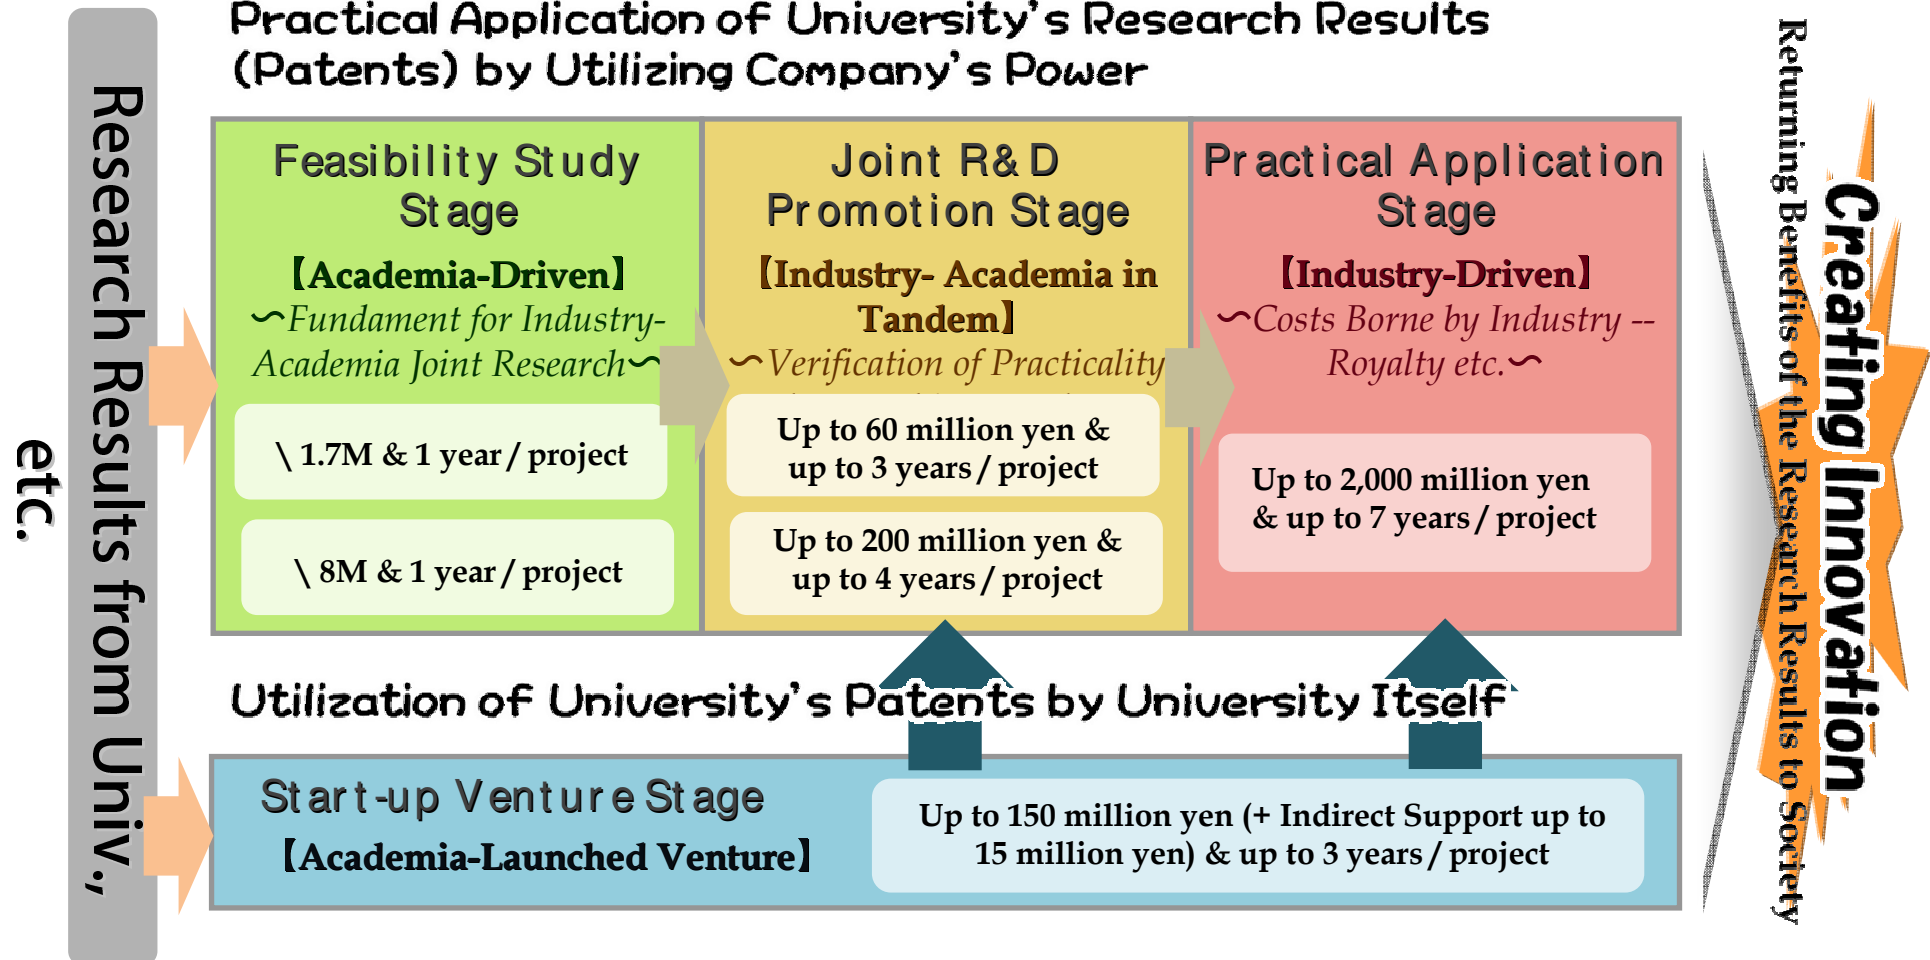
Research Results from Univ., etc.

Practical Application of University's Research Results (Patents) by Utilizing Company's Power

Feasibility Study Stage
【Academia-Driven】
〜Fundament for Industry-Academia Joint Research〜

\ 1.7M & 1 year / project

\ 8M & 1 year / project

Joint R&D Promotion Stage
【Industry- Academia in Tandem】
〜Verification of Practicality

Up to 60 million yen & up to 3 years / project

Up to 200 million yen & up to 4 years / project

Practical Application Stage
【Industry-Driven】
〜Costs Borne by Industry -- Royalty etc.〜

Up to 2,000 million yen & up to 7 years / project

Utilization of University's Patents by University Itself

Start-up Venture Stage
【Academia-Launched Venture】

Up to 150 million yen (+ Indirect Support up to 15 million yen) & up to 3 years / project

Returning Benefits of the Research Results to Society

Creating Innovation